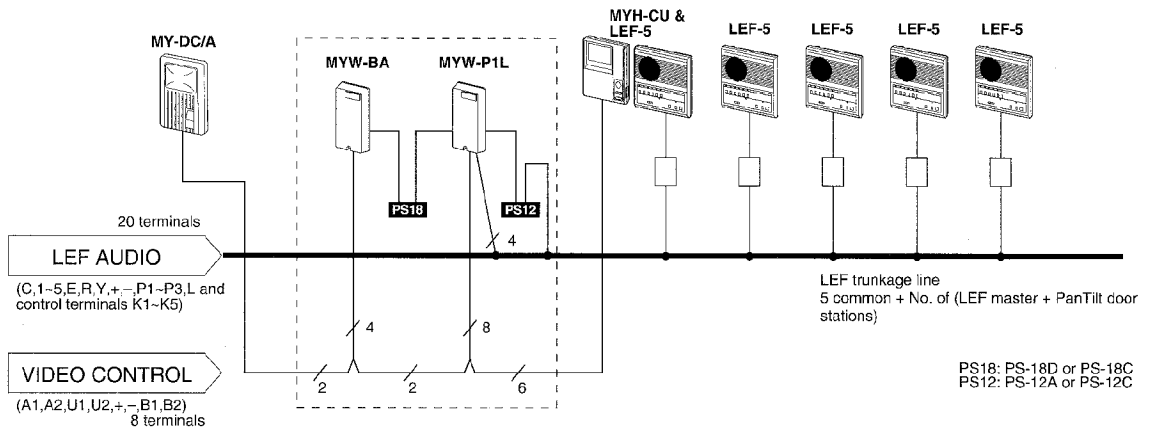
MY-DC/A

MYW-BA

MYW-P1L

MYH-CU & LEF-5

LEF-5

LEF-5

LEF-5

LEF-5

PS18

PS12

20 terminals

LEF AUDIO

(C,1~5,E,R,Y,+,–,P1~P3,L and control terminals K1~K5)

4

LEF trunkage line
5 common + No. of (LEF master + PanTilt door stations)

4

8

VIDEO CONTROL

(A1,A2,U1,U2,+,–,B1,B2)
8 terminals

2

2

6

PS18: PS-18D or PS-18C
PS12: PS-12A or PS-12C